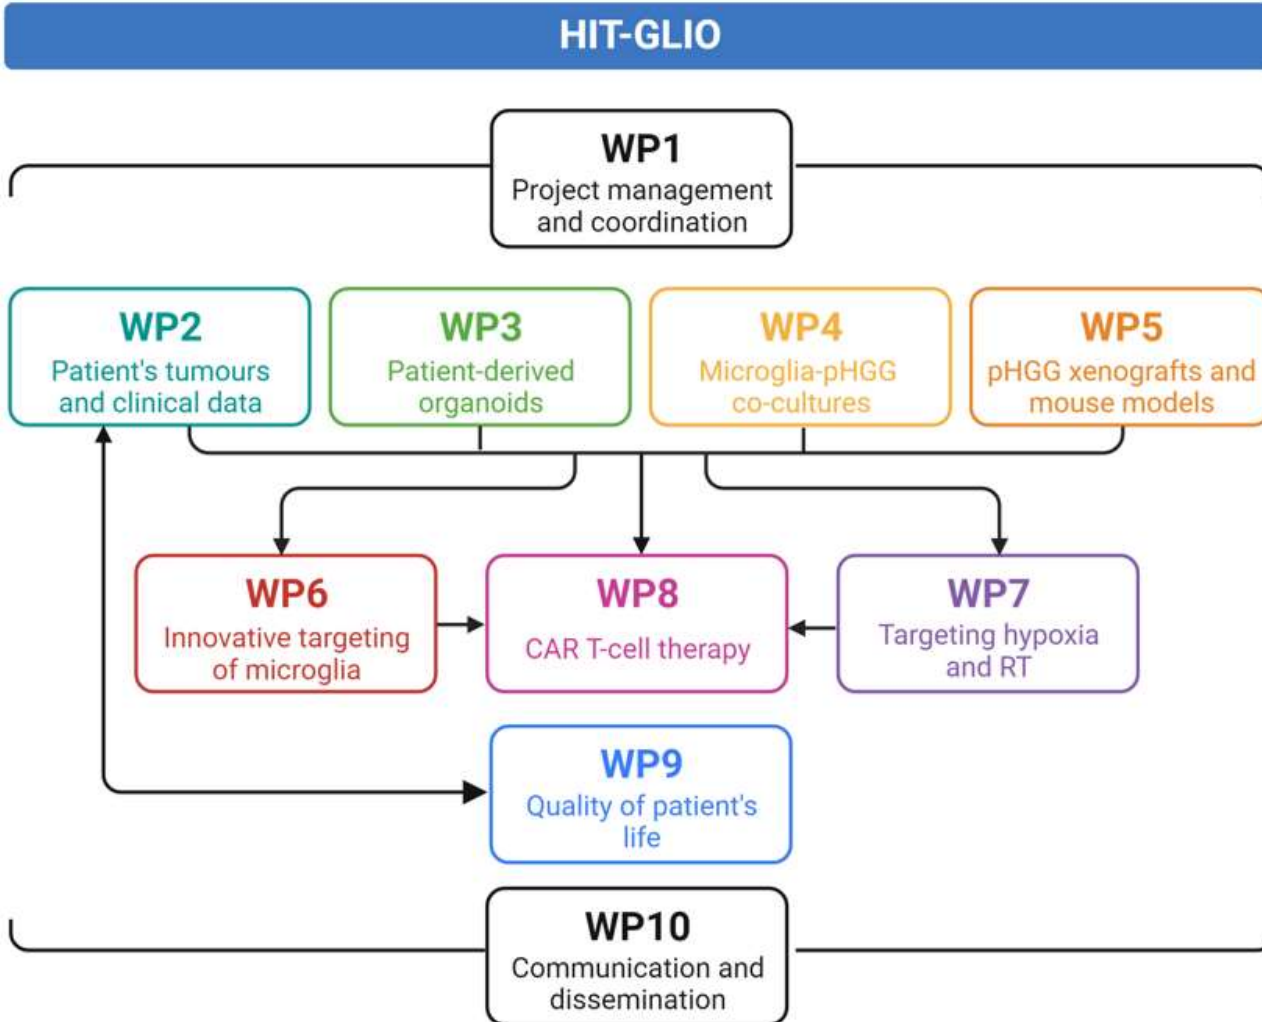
HIT-GLIO

WP1
Project management and coordination

WP2
Patient's tumours and clinical data

WP3
Patient-derived organoids

WP4
Microglia-pHGG co-cultures

WP5
pHGG xenografts and mouse models

WP6
Innovative targeting of microglia

WP8
CAR T-cell therapy

WP7
Targeting hypoxia and RT

WP9
Quality of patient's life

WP10
Communication and dissemination